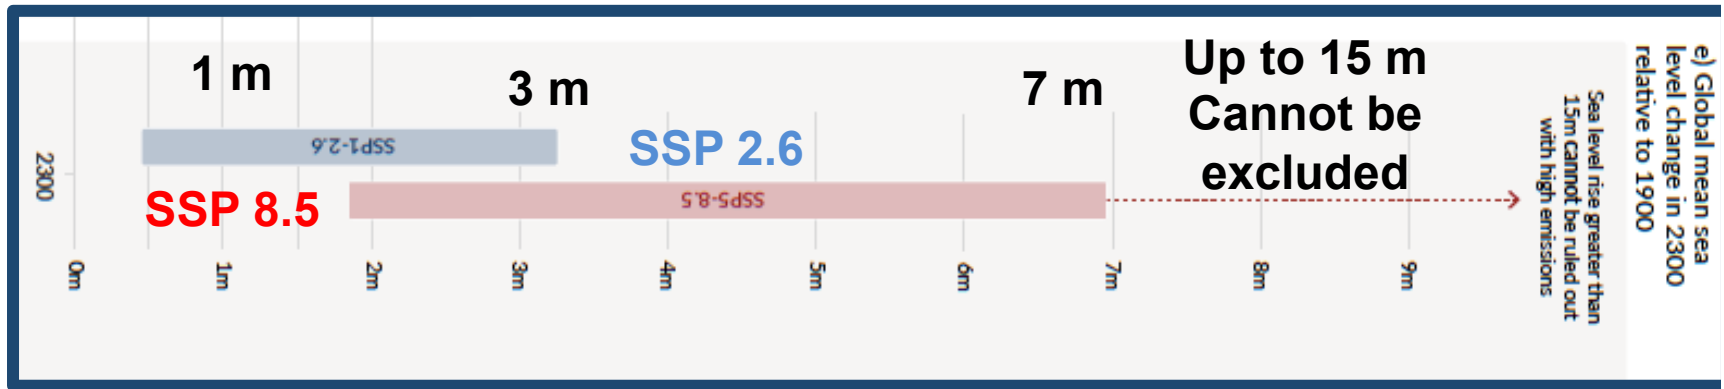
1 m

3 m

7 m

Up to 15 m Cannot be excluded

SSP 2.6

SSP 8.5

SSP1-2.6

SSP5-8.5

2300

0m

1m

2m

3m

4m

5m

6m

7m

8m

9m

Sea level rise greater than 15m cannot be ruled out with high emissions

e) Global mean sea level change in 2300 relative to 1900